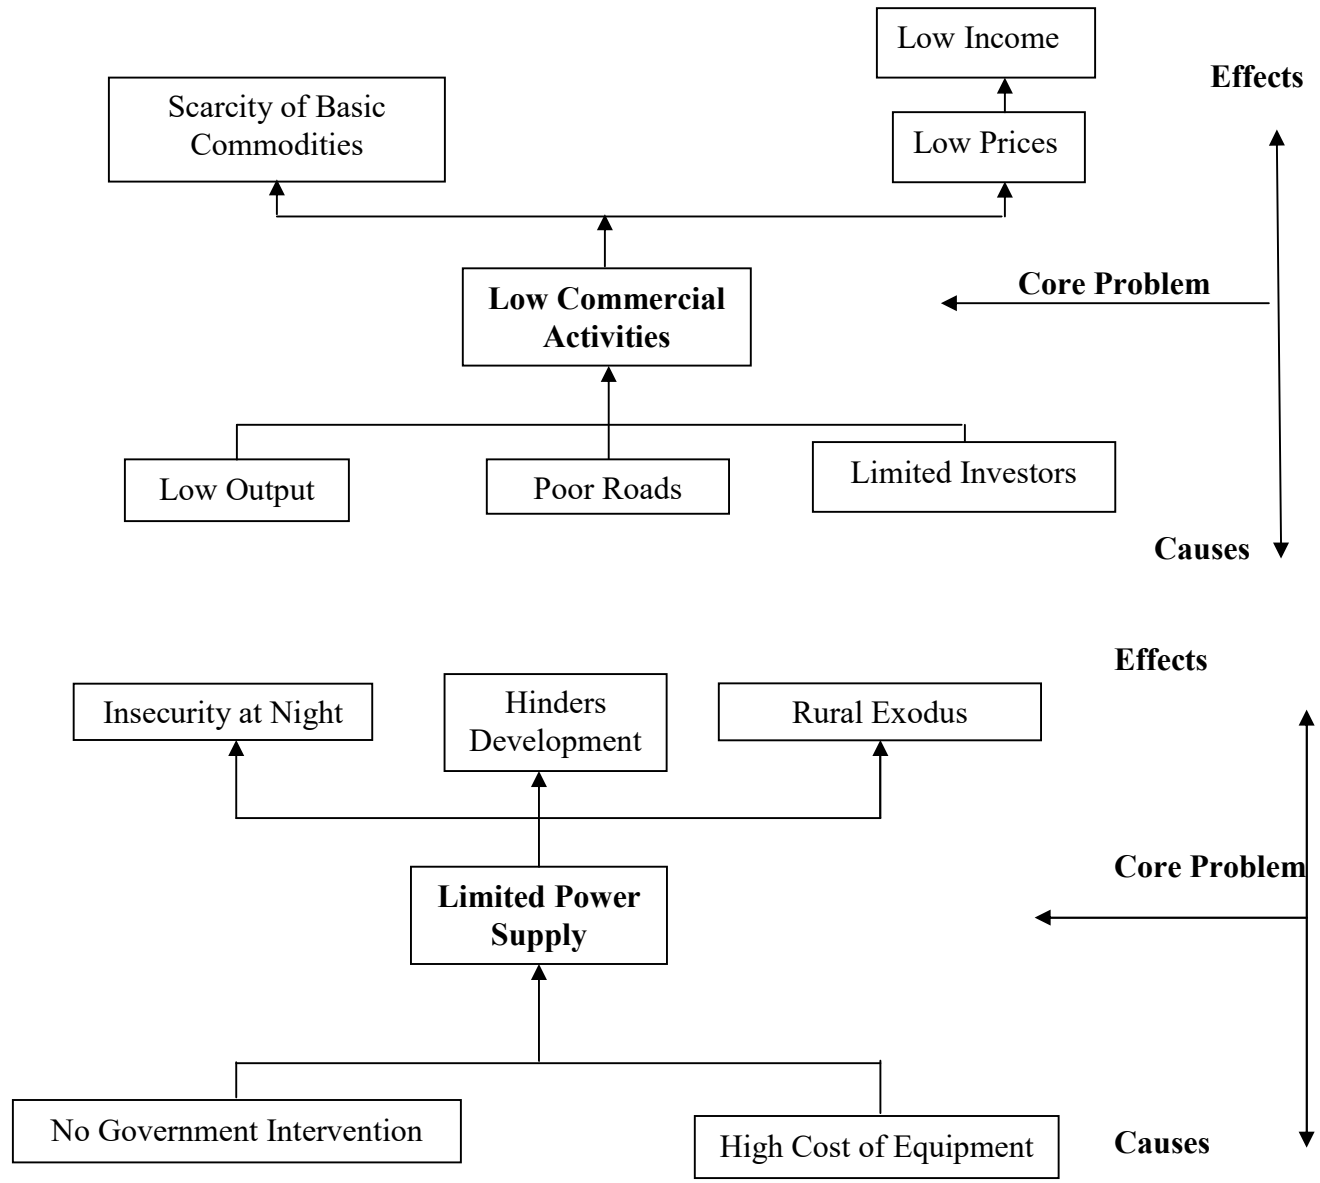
Low Income

Effects

Scarcity of Basic Commodities

Low Prices

Core Problem

Low Commercial Activities

Low Output

Poor Roads

Limited Investors

Causes

Effects

Insecurity at Night

Hinders Development

Rural Exodus

Core Problem

Limited Power Supply

No Government Intervention

High Cost of Equipment

Causes